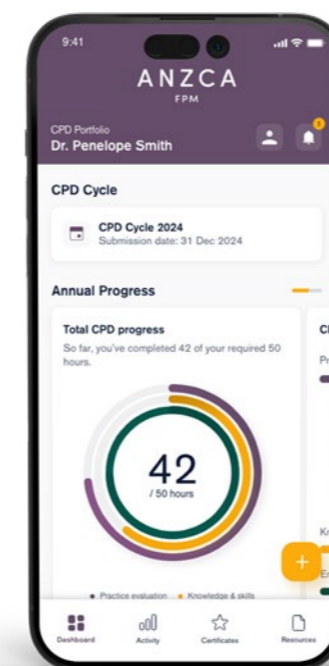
9:41

ANZCA
FPM

CPD Portfolio
Dr. Penelope Smith

CPD Cycle

CPD Cycle 2024
Submission date: 31 Dec 2024

Annual Progress

Total CPD progress
So far, you've completed 42 of your required 50 hours.

42
/ 50 hours

Cl
Pr
Kr
Er

• Practice evaluation • Knowledge & skills

Dashboard
Activity
Certificates
Resources